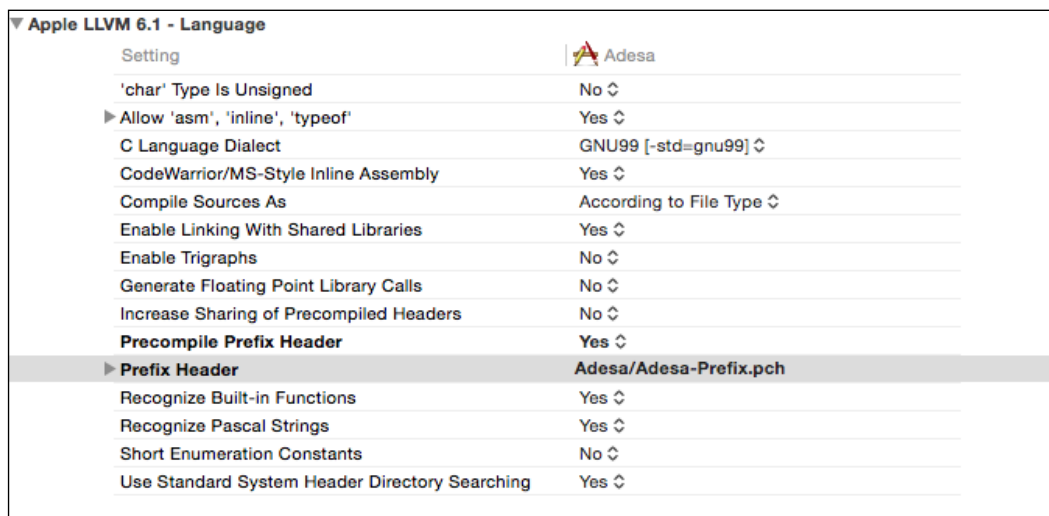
▼ Apple LLVM 6.1 - Language

| Setting | Adesa |
|---|---|
| 'char' Type Is Unsigned | No ◊ |
| ▶ Allow 'asm', 'inline', 'typeof' | Yes ◊ |
| C Language Dialect | GNU99 [-std=gnu99] ◊ |
| CodeWarrior/MS-Style Inline Assembly | Yes ◊ |
| Compile Sources As | According to File Type ◊ |
| Enable Linking With Shared Libraries | Yes ◊ |
| Enable Trigraphs | No ◊ |
| Generate Floating Point Library Calls | No ◊ |
| Increase Sharing of Precompiled Headers | No ◊ |
| **Precompile Prefix Header** | **Yes ◊** |
| ▶ **Prefix Header** | **Adesa/Adesa-Prefix.pch** |
| Recognize Built-in Functions | Yes ◊ |
| Recognize Pascal Strings | Yes ◊ |
| Short Enumeration Constants | No ◊ |
| Use Standard System Header Directory Searching | Yes ◊ |